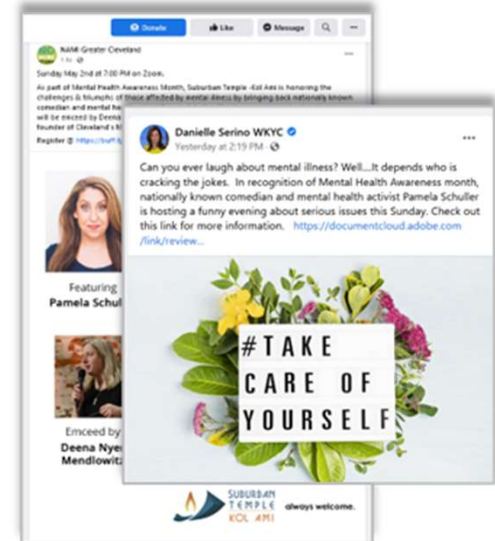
Donate
Like
Message

NAMI Greater Cleveland
1 hr

Sunday May 2nd at 7:00 PM on Zoom.

As part of Mental Health Awareness Month, Suburban Temple -Kol Ami is honoring the challenges & triumphs of those affected by mental illness by bringing back nationally known comedian and mental he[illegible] will be emceed by Deena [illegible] founder of Cleveland's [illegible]

Register @ https://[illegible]

Featuring
Pamela Schul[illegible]

Emceed by
Deena Nye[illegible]
Mendlowitz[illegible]

Danielle Serino WKYC
Yesterday at 2:19 PM ·

Can you ever laugh about mental illness? Well....It depends who is cracking the jokes. In recognition of Mental Health Awareness month, nationally known comedian and mental health activist Pamela Schuller is hosting a funny evening about serious issues this Sunday. Check out this link for more information. https://documentcloud.adobe.com/link/review...

#TAKE CARE OF YOURSELF

SUBURBAN TEMPLE KOL AMI
always welcome.